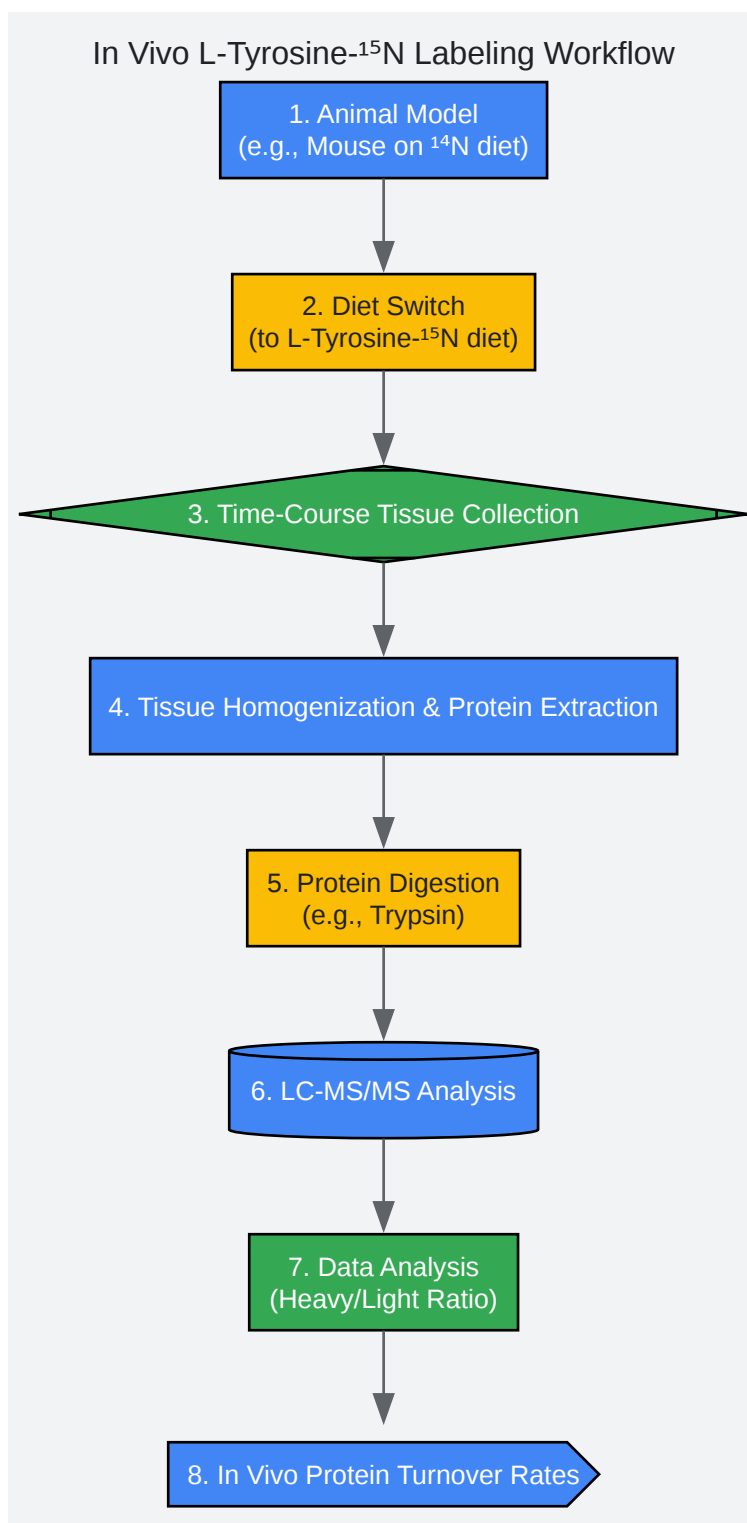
In Vivo L-Tyrosine-$^{15}$N Labeling Workflow

1. Animal Model
(e.g., Mouse on $^{14}$N diet)

2. Diet Switch
(to L-Tyrosine-$^{15}$N diet)

3. Time-Course Tissue Collection

4. Tissue Homogenization & Protein Extraction

5. Protein Digestion
(e.g., Trypsin)

6. LC-MS/MS Analysis

7. Data Analysis
(Heavy/Light Ratio)

8. In Vivo Protein Turnover Rates